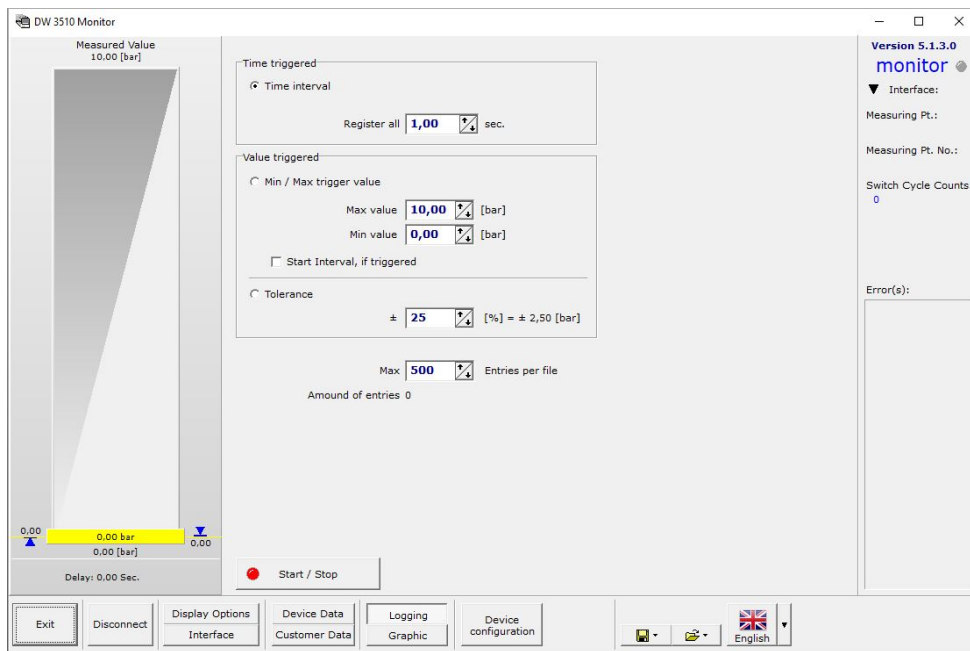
DW 3510 Monitor

Measured Value
10,00 [bar]

0,00
0,00 bar
0,00
0,00 [bar]

Delay: 0,00 Sec.

Time triggered
Time interval
Register all 1,00 sec.

Value triggered
Min / Max trigger value
Max value 10,00 [bar]
Min value 0,00 [bar]
Start Interval, if triggered
Tolerance
± 25 [%] = ± 2,50 [bar]

Max 500 Entries per file
Amound of entries 0

Start / Stop

Version 5.1.3.0
monitor
Interface:
Measuring Pt.:
Measuring Pt. No.:
Switch Cycle Counts
0
Error(s):

Exit
Disconnect
Display Options
Interface
Device Data
Customer Data
Logging
Graphic
Device configuration
English